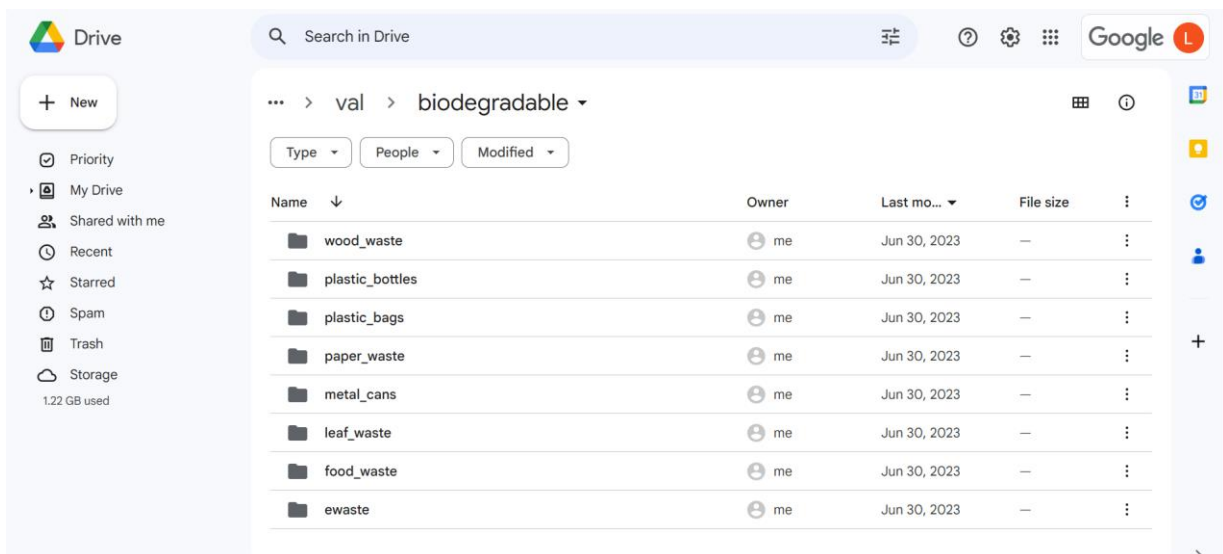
Drive

Search in Drive

Google L

New

Priority
My Drive
Shared with me
Recent
Starred
Spam
Trash
Storage
1.22 GB used

... > val > biodegradable

Type
People
Modified

| Name ↓ | Owner | Last mo... | File size |
|---|---|---|---|
| wood_waste | me | Jun 30, 2023 | — |
| plastic_bottles | me | Jun 30, 2023 | — |
| plastic_bags | me | Jun 30, 2023 | — |
| paper_waste | me | Jun 30, 2023 | — |
| metal_cans | me | Jun 30, 2023 | — |
| leaf_waste | me | Jun 30, 2023 | — |
| food_waste | me | Jun 30, 2023 | — |
| ewaste | me | Jun 30, 2023 | — |

31
+